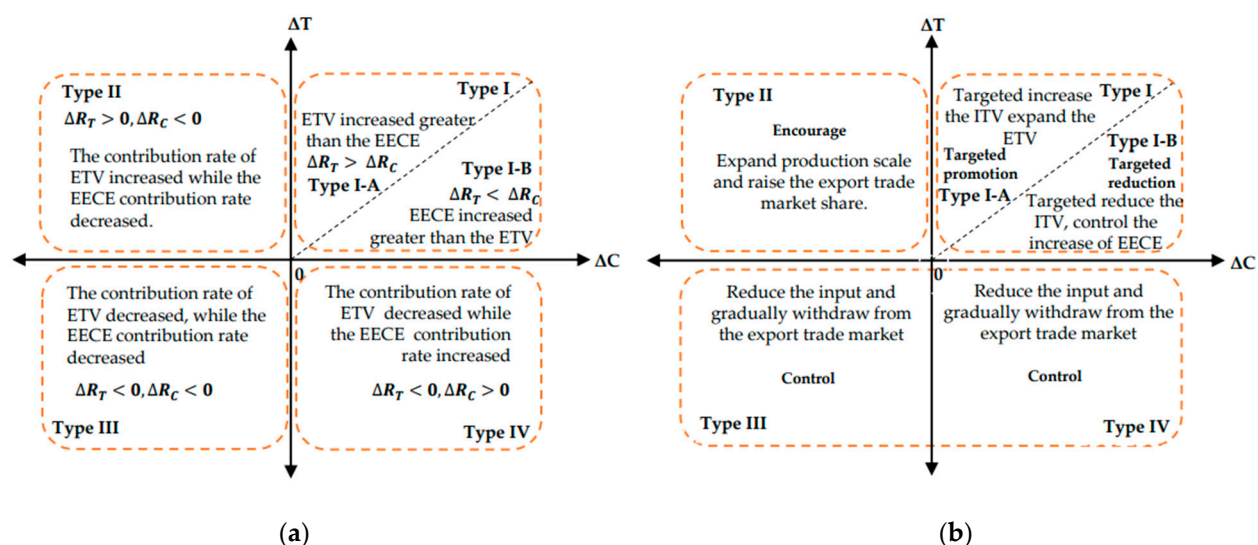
ΔT

Type II
$\Delta R_T > 0, \Delta R_C < 0$
The contribution rate of ETV increased while the EECE contribution rate decreased.

Type I
ETV increased greater than the EECE
$\Delta R_T > \Delta R_C$
Type I-A

Type I-B
$\Delta R_T < \Delta R_C$
EECE increased greater than the ETV

0
ΔC

The contribution rate of ETV decreased, while the EECE contribution rate decreased
$\Delta R_T < 0, \Delta R_C < 0$
Type III

The contribution rate of ETV decreased while the EECE contribution rate increased
$\Delta R_T < 0, \Delta R_C > 0$
Type IV

(a)

ΔT

Type II
Encourage
Expand production scale and raise the export trade market share.

Targeted increase the ITV expand the ETV
Type I
Targeted promotion
Type I-A
Type I-B
Targeted reduction
Targeted reduce the ITV, control the increase of EECE

0
ΔC

Reduce the input and gradually withdraw from the export trade market
Control
Type III

Reduce the input and gradually withdraw from the export trade market
Control
Type IV

(b)